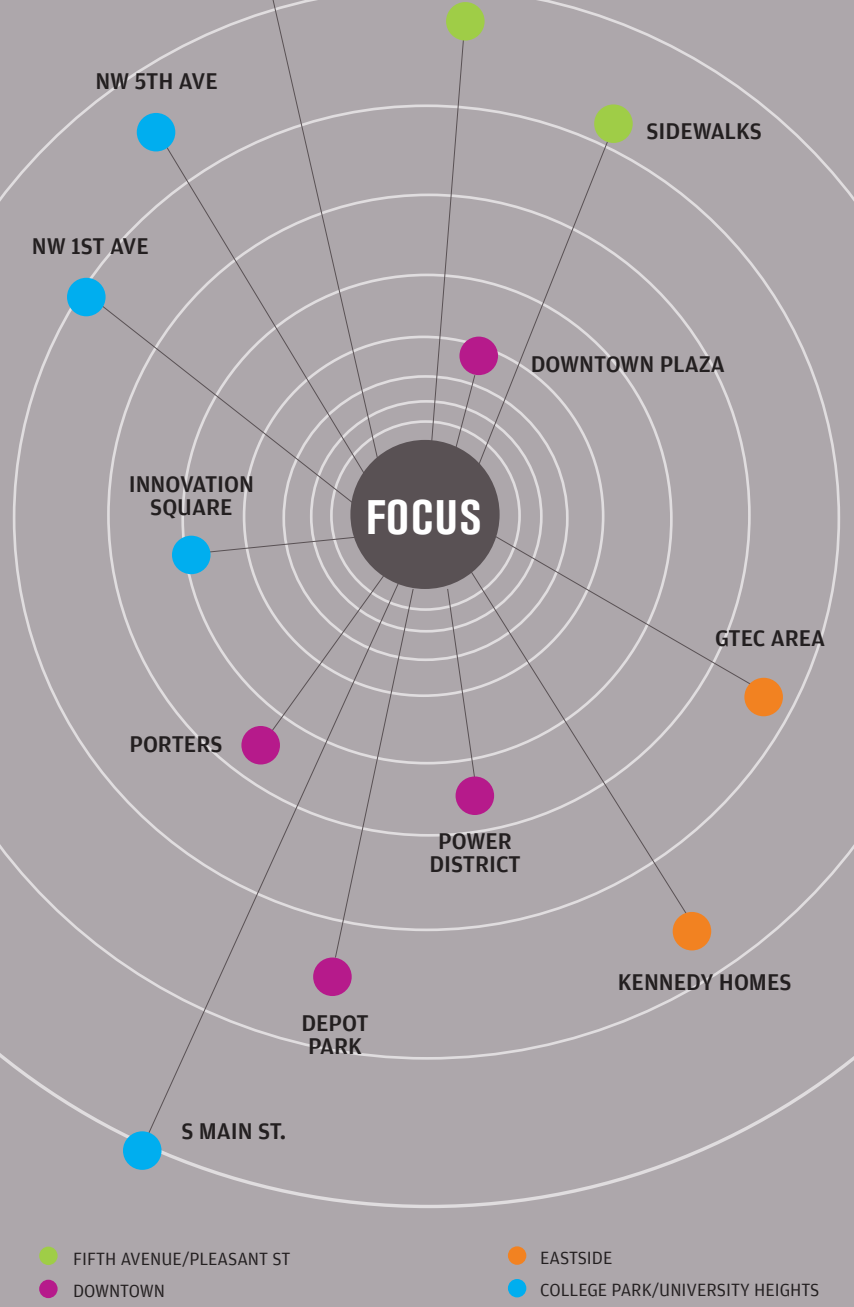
NW 5TH AVE

SIDEWALKS

NW 1ST AVE

DOWNTOWN PLAZA

INNOVATION SQUARE

FOCUS

GTEC AREA

PORTERS

POWER DISTRICT

KENNEDY HOMES

DEPOT PARK

S MAIN ST.

FIFTH AVENUE/PLEASANT ST

DOWNTOWN

EASTSIDE

COLLEGE PARK/UNIVERSITY HEIGHTS